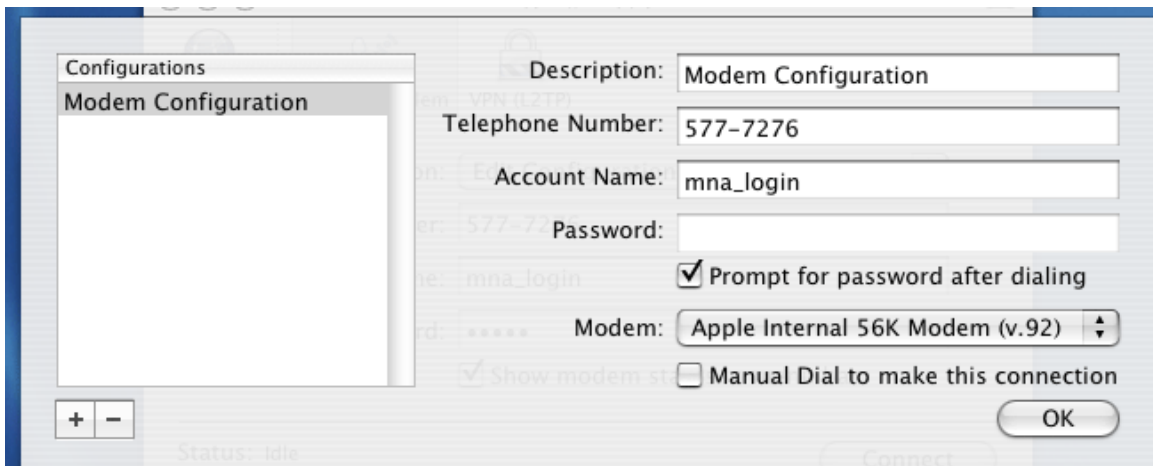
Configurations
Modem Configuration

Description: Modem Configuration
Telephone Number: 577-7276
Account Name: mna_login
Password:
Prompt for password after dialing
Modem: Apple Internal 56K Modem (v.92)
Manual Dial to make this connection

+ −

OK